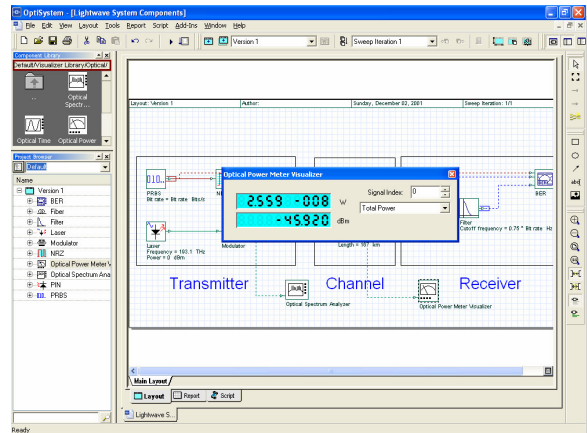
OptiSystem - [Lightwave System Components]

File Edit View Layout Tools Report Script Add-Ins Window Help

Version 1

Sweep Iteration 1

Component Library

Default/Visualizer Library/Optical/

..

Optical Spectr...

Optical Time

Optical Power

Project Browser

Default

Name

Version 1

BER

Fiber

Filter

Laser

Modulator

NRZ

Optical Power Meter V

Optical Spectrum Ana

PIN

PRBS

Layout: Version 1

Author:

Sunday, December 02, 2001

Sweep Iteration: 1/1

PRBS
Bit rate = Bit rate Bits/s

Laser
Frequency = 193.1 THz
Power = 0 dBm

Modulator

Length = 107 km

Filter
Cutoff frequency = 0.75 * Bit rate Hz

BER

Optical Power Meter Visualizer

2.559 -008 W

-45.920 dBm

Signal Index: 0

Total Power

Transmitter

Channel

Receiver

Optical Spectrum Analyzer

Optical Power Meter Visualizer

Main Layout

Layout

Report

Script

Lightwave S...

Ready